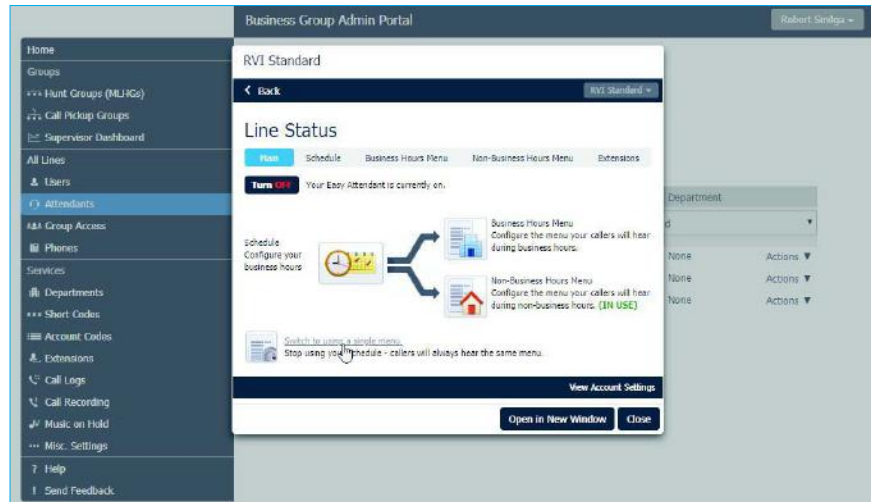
Business Group Admin Portal

Robert Sindgu ▾

Home
Groups
Hunt Groups (MLHGs)
Call Pickup Groups
Supervisor Dashboard
All Lines
Users
Attendants
Group Access
Phones
Services
Departments
Short Codes
Account Codes
Extensions
Call Logs
Call Recording
Music on Hold
Misc. Settings
Help
Send Feedback

RVI Standard

< Back

RVI Standard ▾

Line Status

Plan | Schedule | Business Hours Menu | Non-Business Hours Menu | Extensions

Turn OFF Your Easy Attendant is currently on.

Schedule
Configure your business hours

Business Hours Menu
Configure the menu your callers will hear during business hours.

Non-Business Hours Menu
Configure the menu your callers will hear during non-business hours. (IN USE)

Switch to using a single menu.
Stop using your schedule - callers will always hear the same menu.

View Account Settings

Open in New Window Close

Department
d

None Actions ▼
None Actions ▼
None Actions ▼